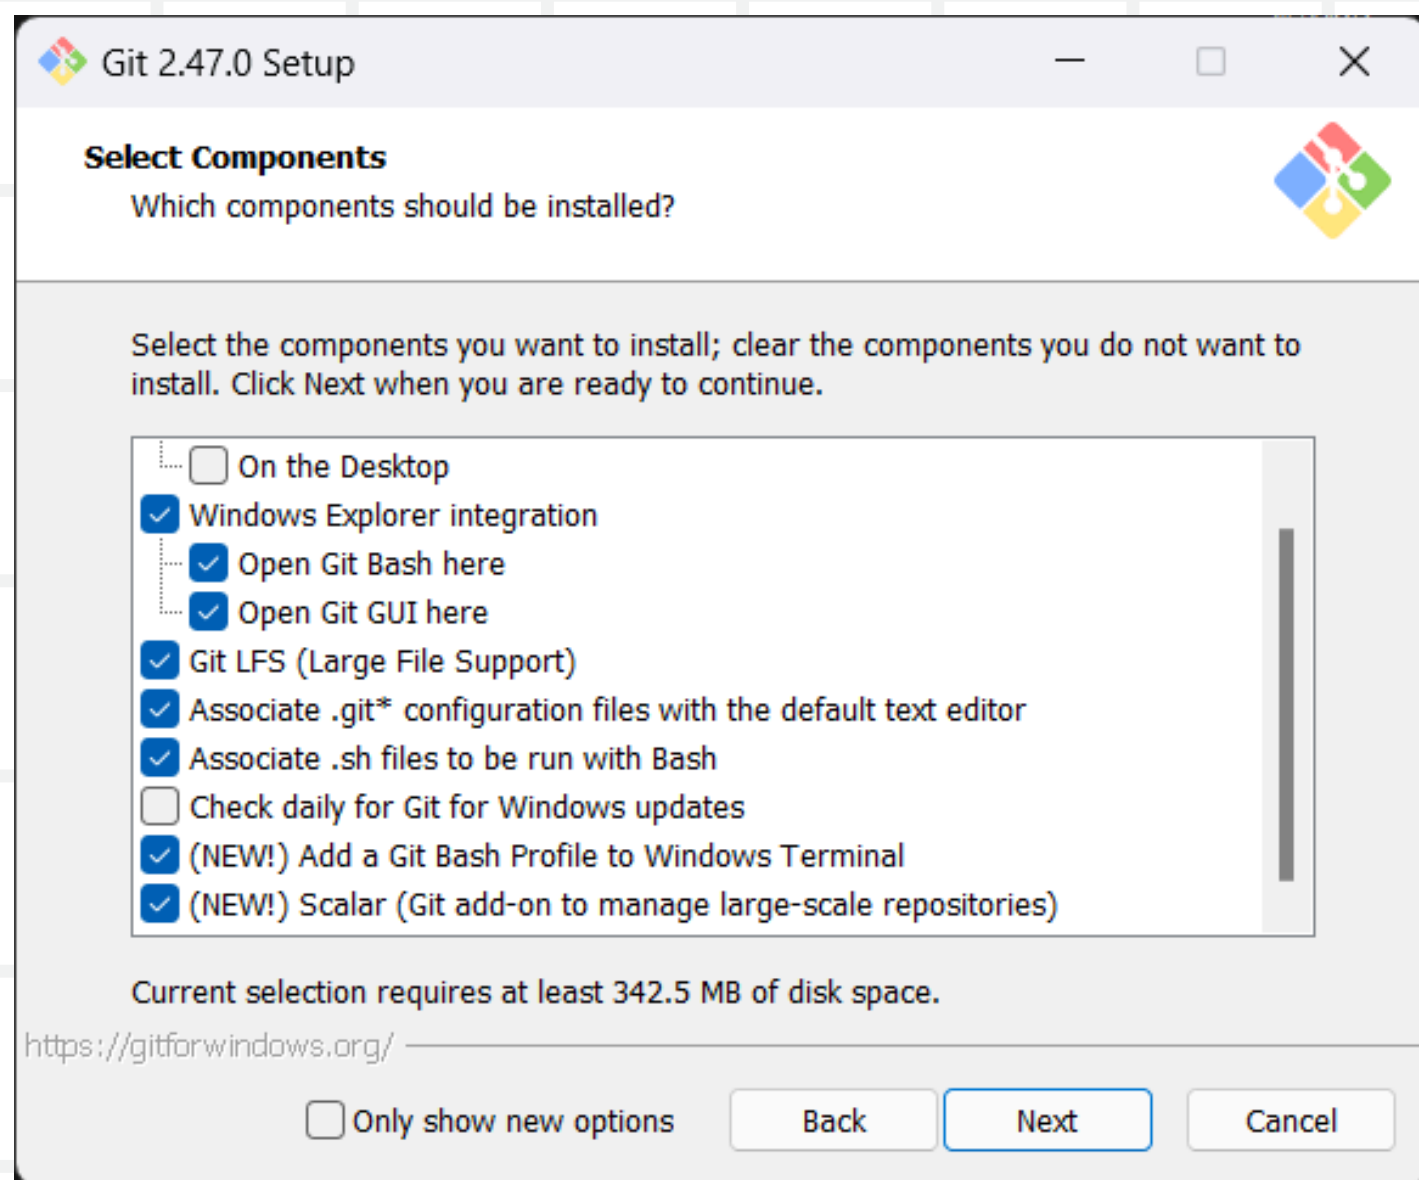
Git 2.47.0 Setup

Select Components
Which components should be installed?

Select the components you want to install; clear the components you do not want to install. Click Next when you are ready to continue.

On the Desktop
Windows Explorer integration
Open Git Bash here
Open Git GUI here
Git LFS (Large File Support)
Associate .git* configuration files with the default text editor
Associate .sh files to be run with Bash
Check daily for Git for Windows updates
(NEW!) Add a Git Bash Profile to Windows Terminal
(NEW!) Scalar (Git add-on to manage large-scale repositories)

Current selection requires at least 342.5 MB of disk space.

https://gitforwindows.org/

Only show new options
Back
Next
Cancel